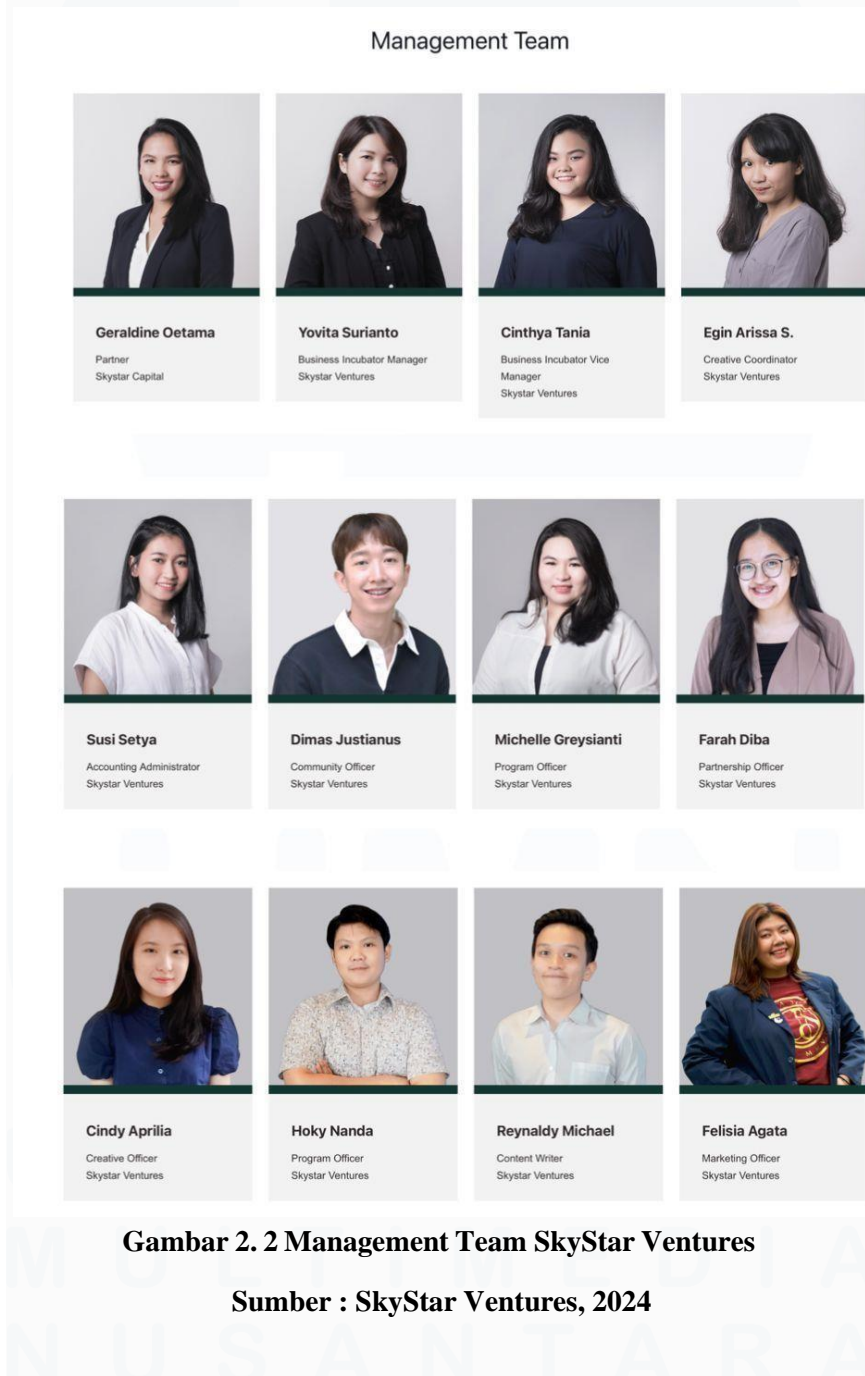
Management Team

Geraldine Oetama
Partner
Skystar Capital

Yovita Surianto
Business Incubator Manager
Skystar Ventures

Cinthya Tania
Business Incubator Vice Manager
Skystar Ventures

Egin Arissa S.
Creative Coordinator
Skystar Ventures

Susi Setya
Accounting Administrator
Skystar Ventures

Dimas Justianus
Community Officer
Skystar Ventures

Michelle Greysianti
Program Officer
Skystar Ventures

Farah Diba
Partnership Officer
Skystar Ventures

Cindy Aprilia
Creative Officer
Skystar Ventures

Hoky Nanda
Program Officer
Skystar Ventures

Reynaldy Michael
Content Writer
Skystar Ventures

Felisia Agata
Marketing Officer
Skystar Ventures

Gambar 2. 2 Management Team SkyStar Ventures

Sumber : SkyStar Ventures, 2024